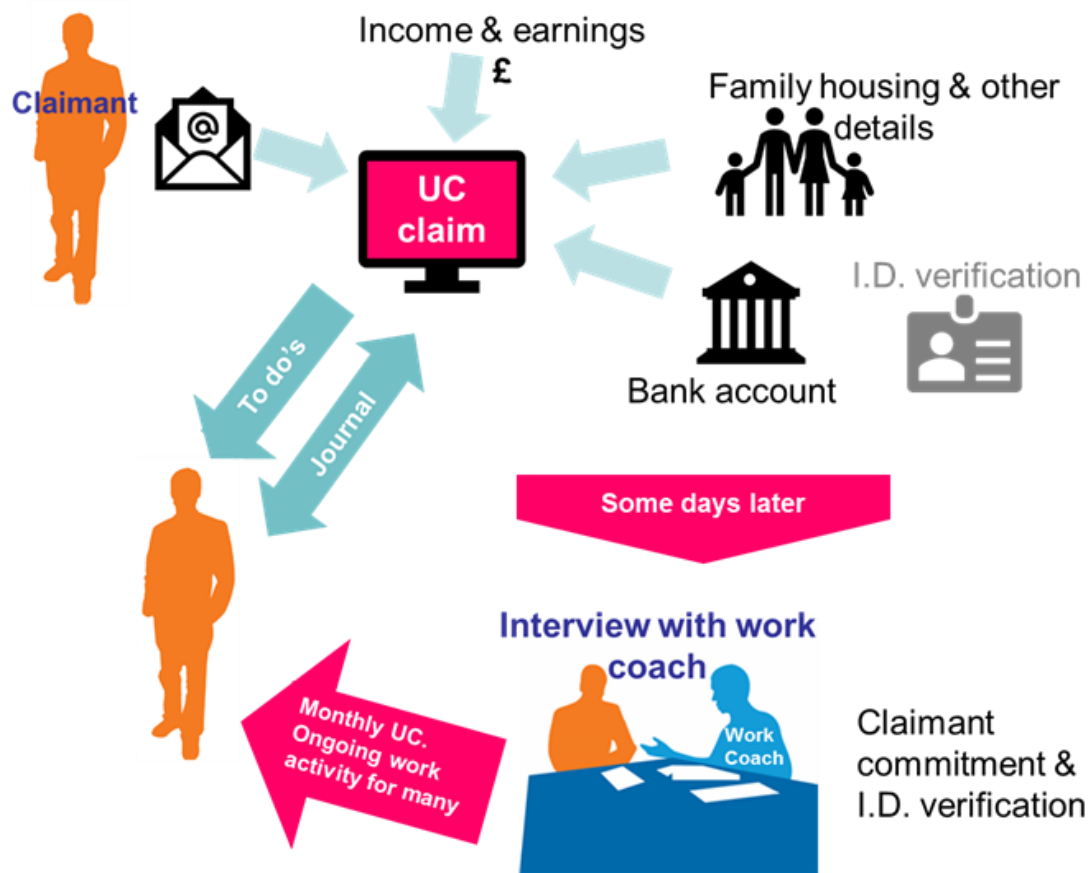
Claimant

@

Income & earnings
£

Family housing & other details

UC claim

I.D. verification

Bank account

To do's

Journal

Some days later

Interview with work coach

Work Coach

Monthly UC. Ongoing work activity for many

Claimant commitment & I.D. verification